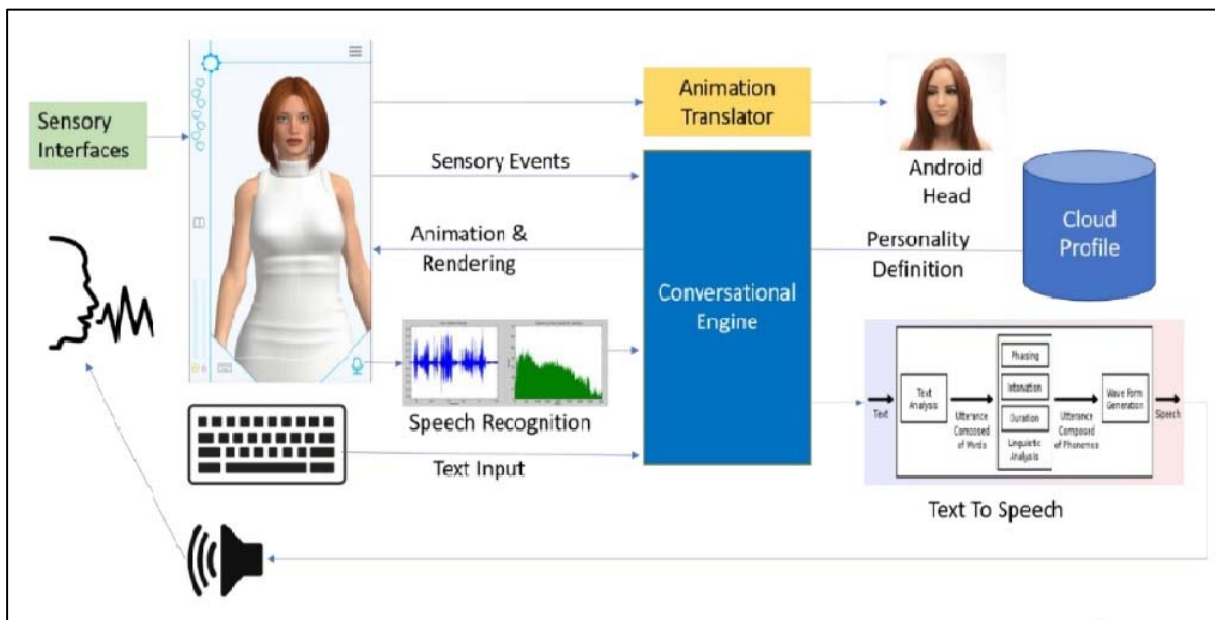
Sensory Interfaces

Animation Translator

Android Head

Sensory Events

Cloud Profile

Animation & Rendering

Personality Definition

Conversational Engine

Speech Recognition

Text

Text Analysis

Utterance Composed of Words

Phasing

Intonation

Duration

Linguistic Analysis

Utterance Composed of Phonemes

Wave Form Generation

Speech

Text Input

Text To Speech